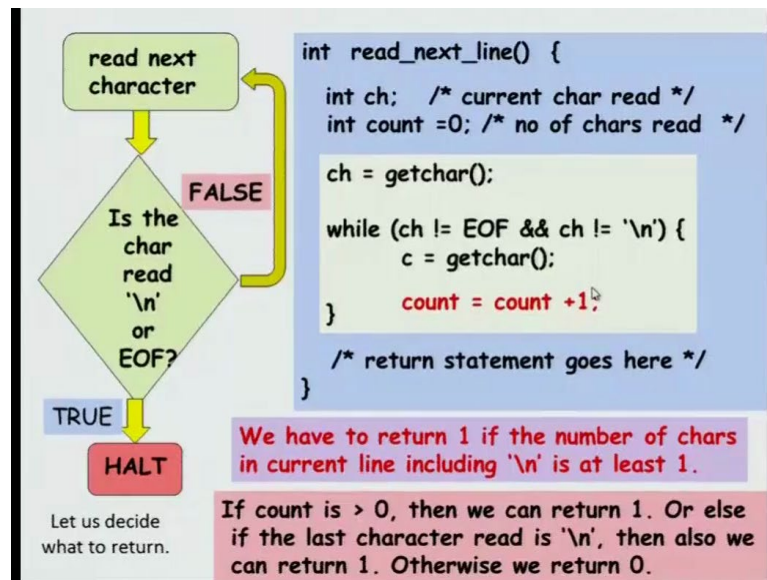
read next character

Is the char read '\n' or EOF?

FALSE

TRUE

HALT

int read_next_line() {

int ch; /* current char read */
int count =0; /* no of chars read */

ch = getchar();

while (ch != EOF && ch != '\n') {
c = getchar();

count = count +1;
}

/* return statement goes here */
}

We have to return 1 if the number of chars in current line including '\n' is at least 1.

Let us decide what to return.

If count is > 0, then we can return 1. Or else if the last character read is '\n', then also we can return 1. Otherwise we return 0.